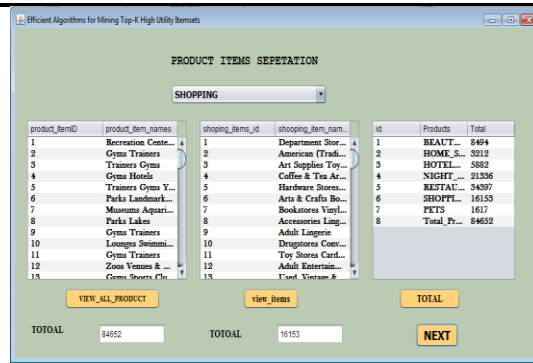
Efficient Algorithms for Mining Top-K High Utility Itemsets

PRODUCT ITEMS SEPETATION

SHOPPING

| product_itemID | product_item_names |
|---|---|
| 1 | Recreation Cente... |
| 2 | Gyms Trainers |
| 3 | Trainers Gyms |
| 4 | Gyms Hotels |
| 5 | Trainers Gyms Y... |
| 6 | Parks Landmark... |
| 7 | Museums Aquari... |
| 8 | Parks Lakes |
| 9 | Gyms Trainers |
| 10 | Lounges Swimmi... |
| 11 | Gyms Trainers |
| 12 | Zoos Venues & ... |
| 13 | Gyms Sports Clu... |

| shoping_items_id | shooping_item_nam... |
|---|---|
| 1 | Department Stor... |
| 2 | American (Tradi... |
| 3 | Art Supplies Toy... |
| 4 | Coffee & Tea Ar... |
| 5 | Hardware Stores... |
| 6 | Arts & Crafts Bo... |
| 7 | Bookstores Vinyl... |
| 8 | Accessories Ling... |
| 9 | Adult Lingerie |
| 10 | Drugstores Conv... |
| 11 | Toy Stores Card... |
| 12 | Adult Entertain... |
| 13 | Used, Vintage &... |

| id | Products | Total |
|---|---|---|
| 1 | BEAUT... | 8494 |
| 2 | HOME_S... | 3212 |
| 3 | HOTEL... | 5882 |
| 4 | NIGHT_... | 21336 |
| 5 | RESTAU... | 34397 |
| 6 | SHOPPI... | 16153 |
| 7 | PETS | 1617 |
| 8 | Total_Pr... | 84652 |

VIEW_ALL_PRODUCT

view_items

TOTAL

TOTOAL 84652

TOTOAL 16153

NEXT